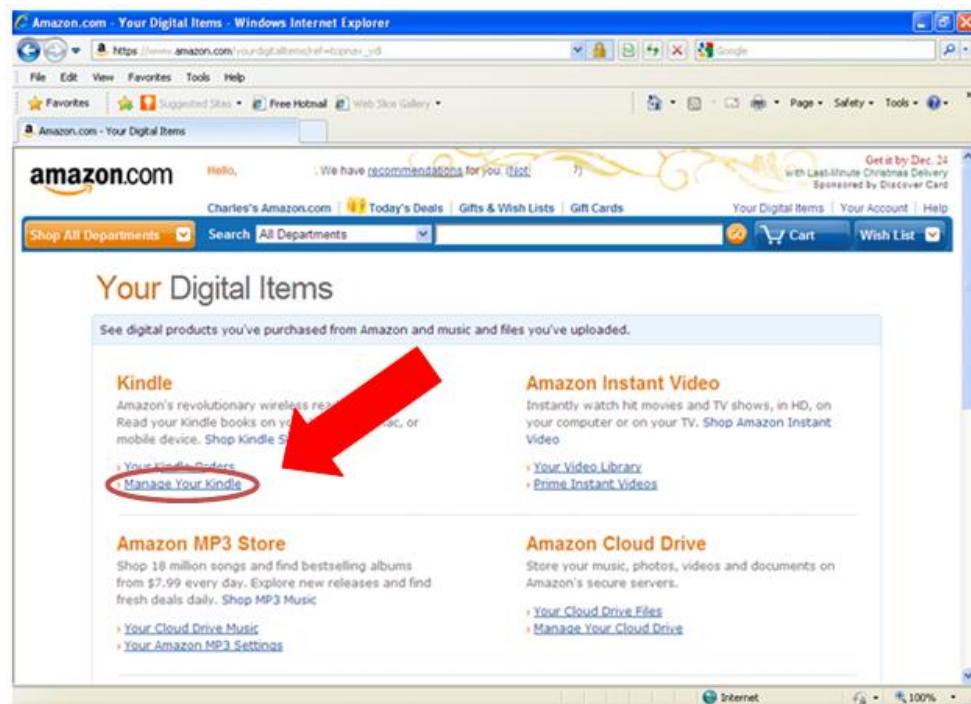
Amazon.com - Your Digital Items - Windows Internet Explorer

https://www.amazon.com/yourdigitalitems/ref=topnav_ydi

Google

File Edit View Favorites Tools Help

Favorites Suggested Sites Free Hotmail Web Slice Gallery

Page Safety Tools

Amazon.com - Your Digital Items

amazon.com

Hello, . We have recommendations for you. (Not ?)

Get it by Dec. 24 with Last-Minute Christmas Delivery Sponsored by Discover Card

Charles's Amazon.com | Today's Deals | Gifts & Wish Lists | Gift Cards

Your Digital Items | Your Account | Help

Shop All Departments Search All Departments Go Cart Wish List

Your Digital Items

See digital products you've purchased from Amazon and music and files you've uploaded.

Kindle

Amazon's revolutionary wireless rea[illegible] Read your Kindle books on y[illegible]ac, or mobile device. Shop Kindle S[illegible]

› Your Kindle Orders
› Manage Your Kindle

Amazon Instant Video

Instantly watch hit movies and TV shows, in HD, on your computer or on your TV. Shop Amazon Instant Video

› Your Video Library
› Prime Instant Videos

Amazon MP3 Store

Shop 18 million songs and find bestselling albums from $7.99 every day. Explore new releases and find fresh deals daily. Shop MP3 Music

› Your Cloud Drive Music
› Your Amazon MP3 Settings

Amazon Cloud Drive

Store your music, photos, videos and documents on Amazon's secure servers.

› Your Cloud Drive Files
› Manage Your Cloud Drive

Internet

100%